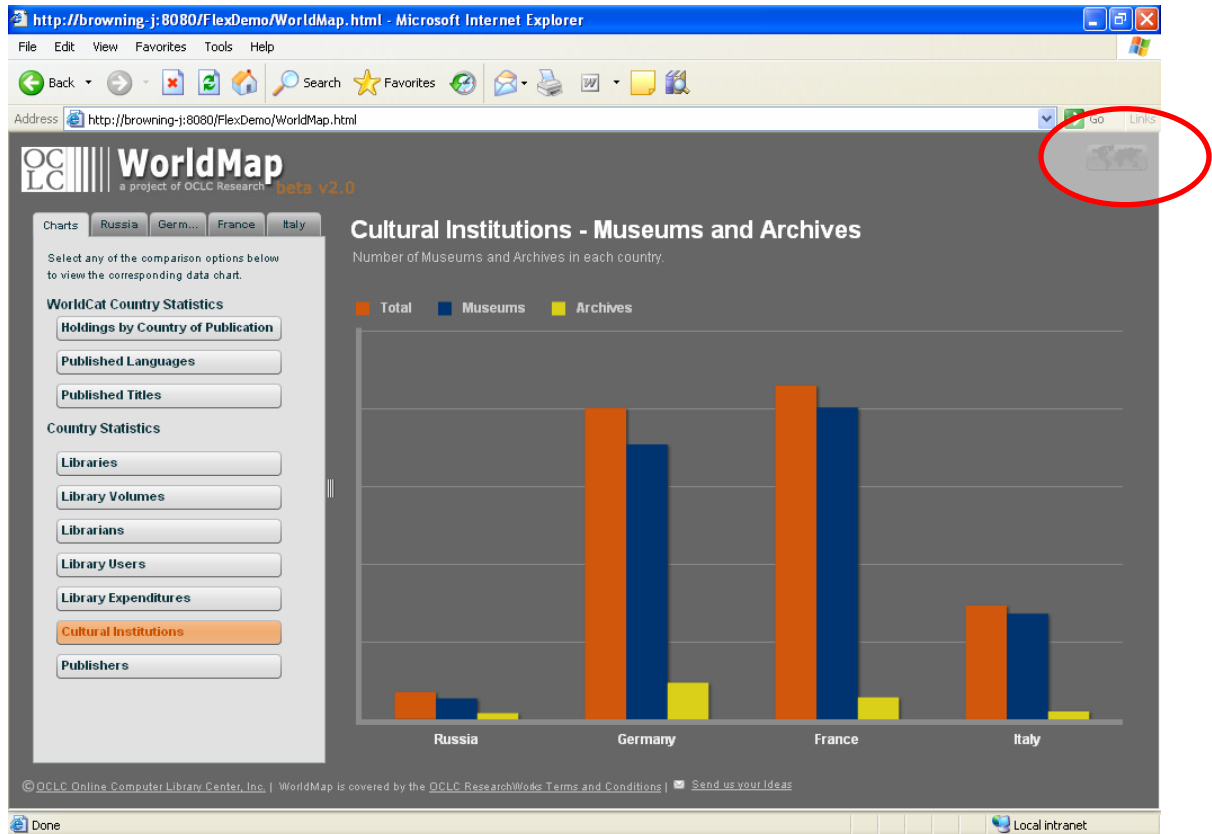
http://browning-j:8080/FlexDemo/WorldMap.html - Microsoft Internet Explorer

File Edit View Favorites Tools Help

Back Search Favorites

Address http://browning-j:8080/FlexDemo/WorldMap.html Go Links

OCLC WorldMap a project of OCLC Research beta v2.0

Charts Russia Germ... France Italy

Select any of the comparison options below to view the corresponding data chart.

WorldCat Country Statistics

Holdings by Country of Publication

Published Languages

Published Titles

Country Statistics

Libraries

Library Volumes

Librarians

Library Users

Library Expenditures

Cultural Institutions

Publishers

Cultural Institutions - Museums and Archives

Number of Museums and Archives in each country.

Total Museums Archives

Russia Germany France Italy

© OCLC Online Computer Library Center, Inc. | WorldMap is covered by the OCLC ResearchWorks Terms and Conditions | Send us your Ideas

Done Local intranet